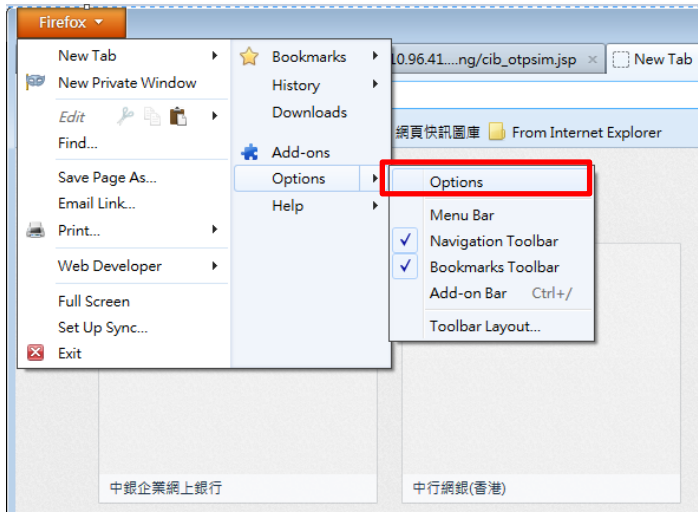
Firefox

New Tab
New Private Window
Edit
Find...
Save Page As...
Email Link...
Print...
Web Developer
Full Screen
Set Up Sync...
Exit

Bookmarks
History
Downloads
Add-ons
Options
Help

10.96.41....ng/cib_otpsim.jsp ×
New Tab

網頁快訊圖庫
From Internet Explorer

Options
Menu Bar
Navigation Toolbar
Bookmarks Toolbar
Add-on Bar Ctrl+/
Toolbar Layout...

中銀企業網上銀行
中行網銀(香港)